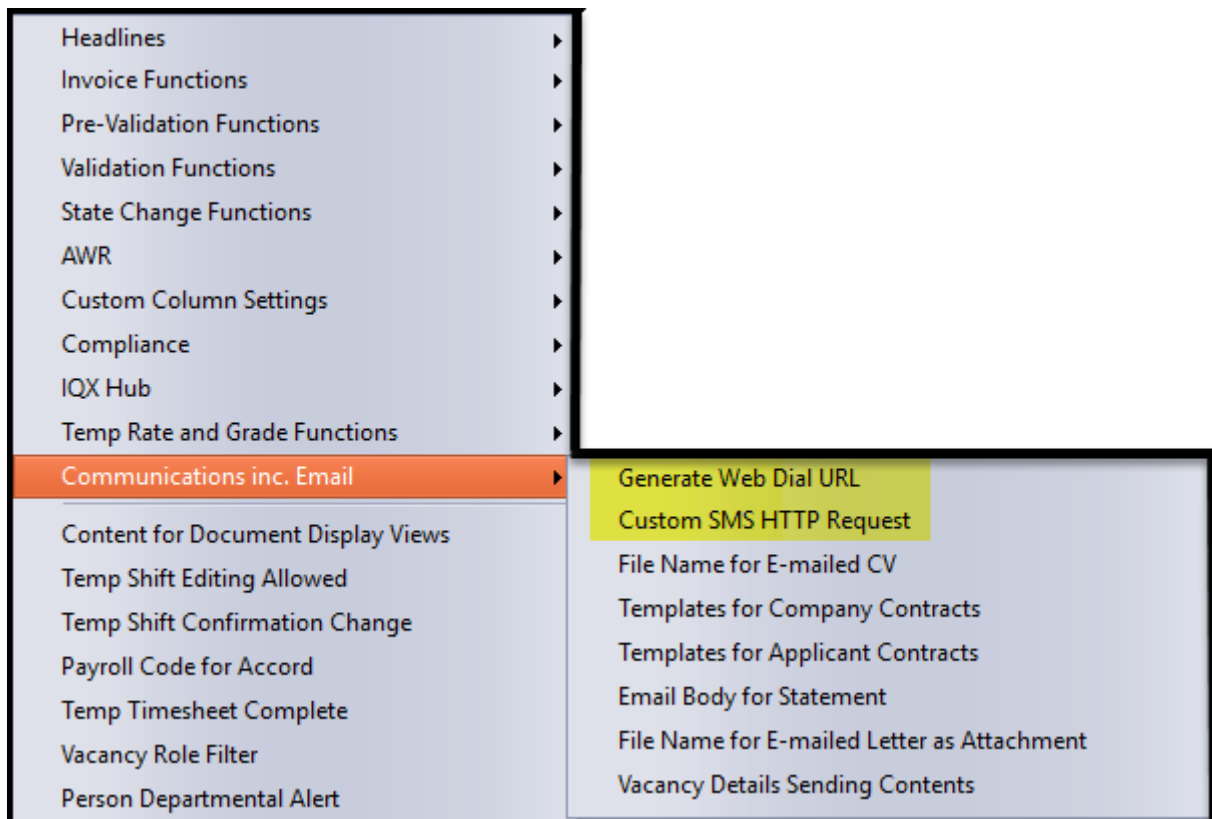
Headlines
Invoice Functions
Pre-Validation Functions
Validation Functions
State Change Functions
AWR
Custom Column Settings
Compliance
IQX Hub
Temp Rate and Grade Functions
Communications inc. Email
Content for Document Display Views
Temp Shift Editing Allowed
Temp Shift Confirmation Change
Payroll Code for Accord
Temp Timesheet Complete
Vacancy Role Filter
Person Departmental Alert

Generate Web Dial URL
Custom SMS HTTP Request
File Name for E-mailed CV
Templates for Company Contracts
Templates for Applicant Contracts
Email Body for Statement
File Name for E-mailed Letter as Attachment
Vacancy Details Sending Contents